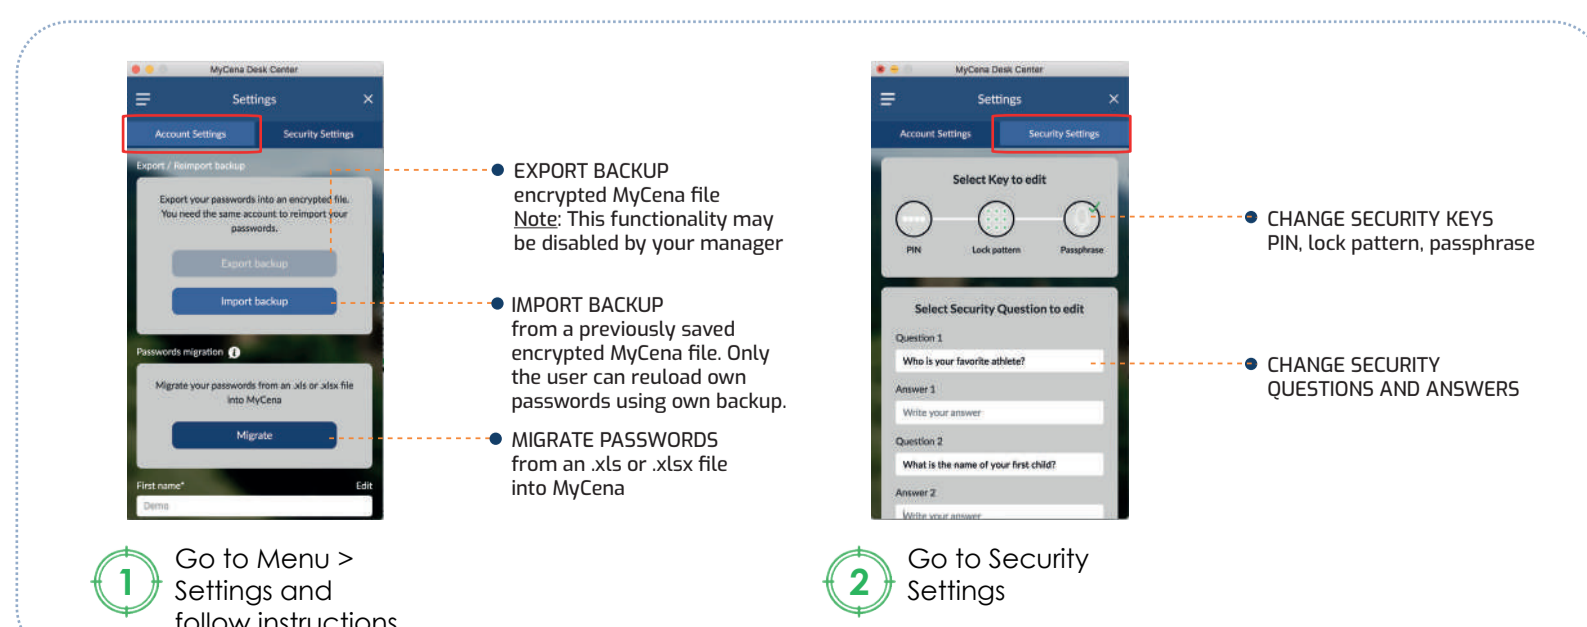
MyCena Desk Center

Settings

Account Settings

Security Settings

Export / Reimport backup

Export your passwords into an encrypted file. You need the same account to reimport your passwords.

Export backup

Import backup

Passwords migration

Migrate your passwords from an .xls or .xlsx file into MyCena

Migrate

First name*

Edit

Demo

EXPORT BACKUP
encrypted MyCena file
Note: This functionality may be disabled by your manager

IMPORT BACKUP
from a previously saved encrypted MyCena file. Only the user can reuload own passwords using own backup.

MIGRATE PASSWORDS
from an .xls or .xlsx file into MyCena

1

Go to Menu > Settings and follow instructions

MyCena Desk Center

Settings

Account Settings

Security Settings

Select Key to edit

PIN

Lock pattern

Passphrase

Select Security Question to edit

Question 1

Who is your favorite athlete?

Answer 1

Write your answer

Question 2

What is the name of your first child?

Answer 2

Write your answer

CHANGE SECURITY KEYS
PIN, lock pattern, passphrase

CHANGE SECURITY QUESTIONS AND ANSWERS

2

Go to Security Settings